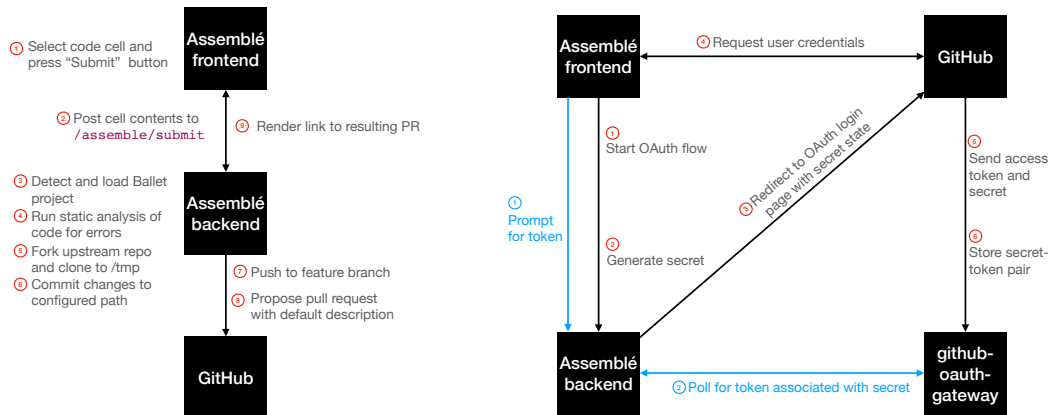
Assemblé frontend

1 Select code cell and press "Submit" button

2 Post cell contents to /assemble/submit

9 Render link to resulting PR

Assemblé backend

3 Detect and load Ballet project
4 Run static analysis of code for errors
5 Fork upstream repo and clone to /tmp
6 Commit changes to configured path

7 Push to feature branch
8 Propose pull request with default description

GitHub

Assemblé frontend

4 Request user credentials

GitHub

1 Start OAuth flow

1 Prompt for token

2 Generate secret

3 Redirect to OAuth login page with secret state

5 Send access token and secret

6 Store secret-token pair

Assemblé backend

2 Poll for token associated with secret

github-oauth-gateway